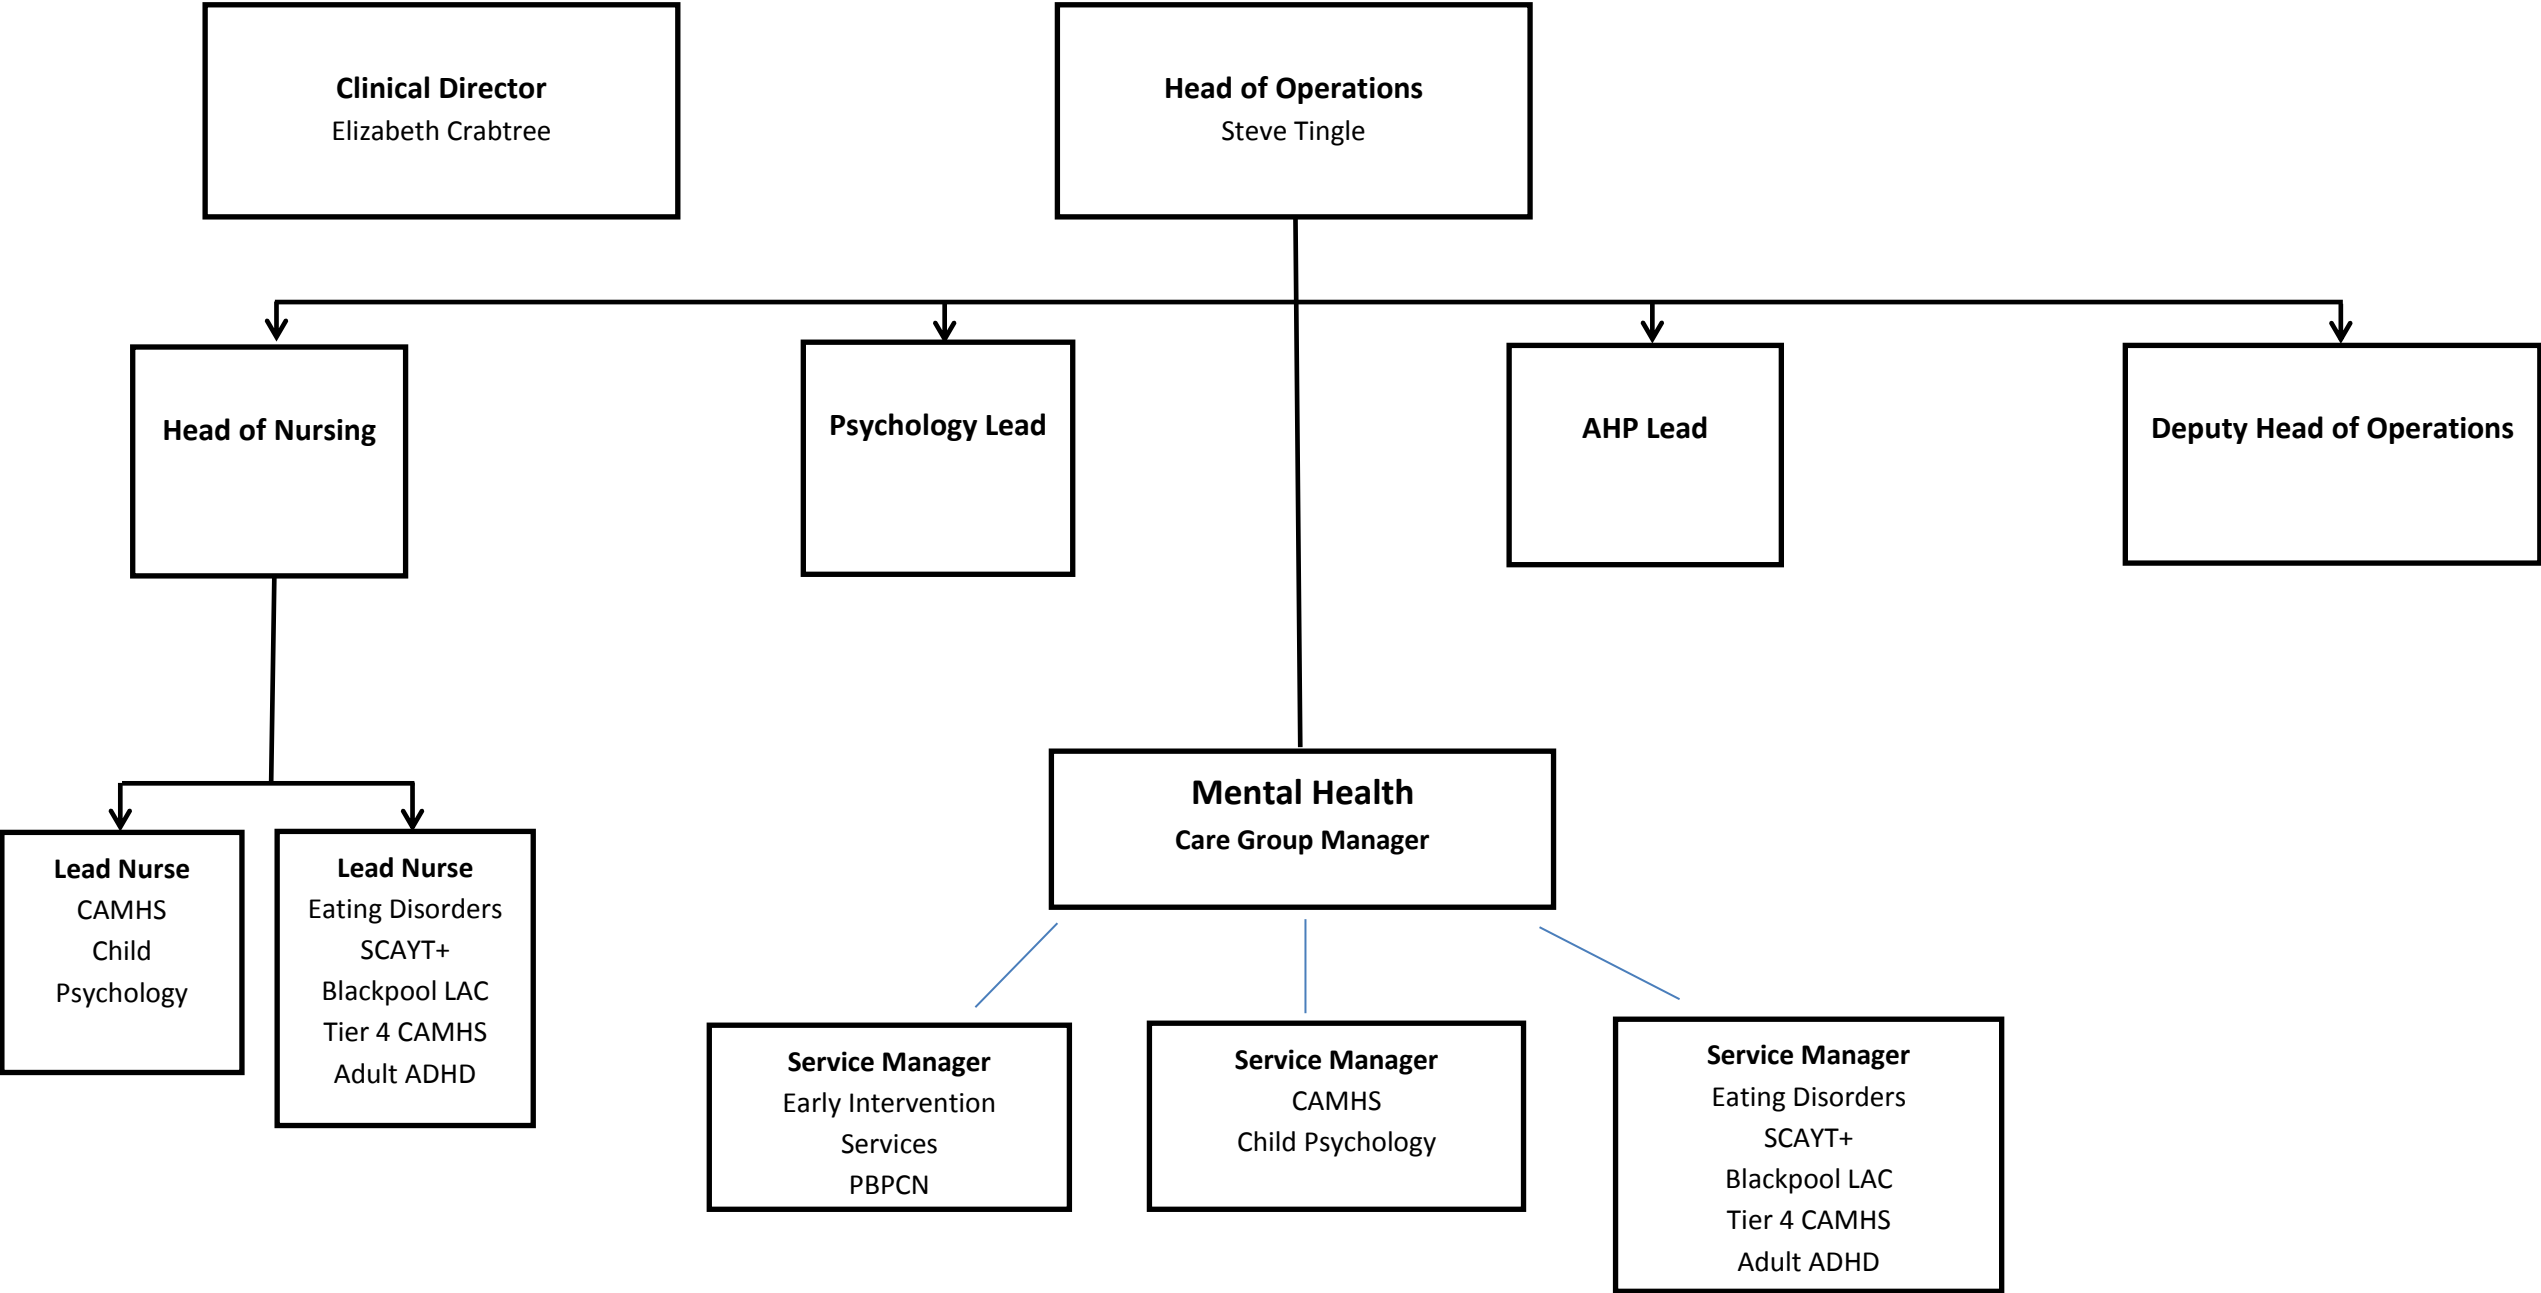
**Clinical Director**
Elizabeth Crabtree

**Head of Operations**
Steve Tingle

**Head of Nursing**

**Psychology Lead**

**AHP Lead**

**Deputy Head of Operations**

**Lead Nurse**
CAMHS
Child
Psychology

**Lead Nurse**
Eating Disorders
SCAYT+
Blackpool LAC
Tier 4 CAMHS
Adult ADHD

**Mental Health**
**Care Group Manager**

**Service Manager**
Early Intervention
Services
PBPCN

**Service Manager**
CAMHS
Child Psychology

**Service Manager**
Eating Disorders
SCAYT+
Blackpool LAC
Tier 4 CAMHS
Adult ADHD